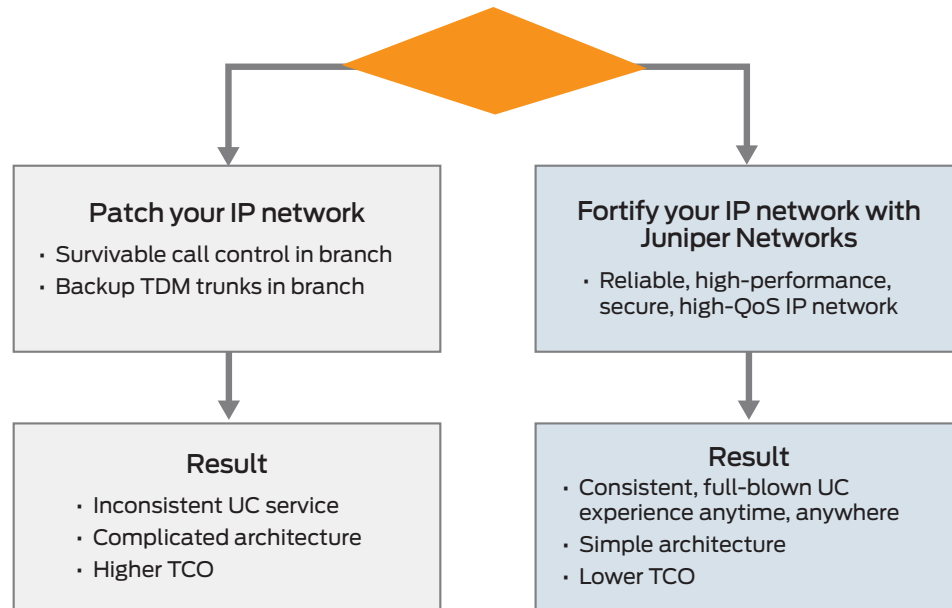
Patch your IP network

• Survivable call control in branch
• Backup TDM trunks in branch

Result

• Inconsistent UC service
• Complicated architecture
• Higher TCO

Fortify your IP network with Juniper Networks

• Reliable, high-performance, secure, high-QoS IP network

Result

• Consistent, full-blown UC experience anytime, anywhere
• Simple architecture
• Lower TCO